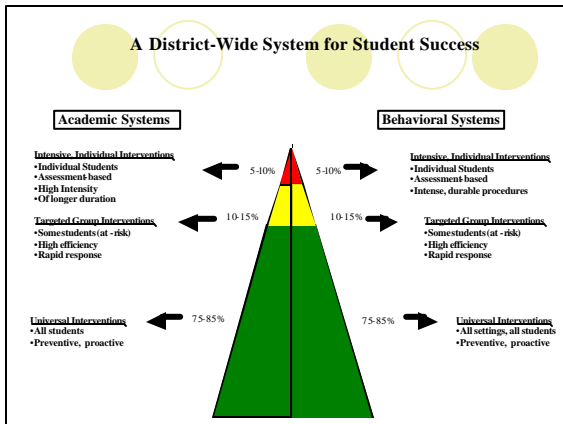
A District-Wide System for Student Success

Academic Systems

Intensive, Individual Interventions
•Individual Students
•Assessment-based
•High Intensity
•Of longer duration

Targeted Group Interventions
•Some students (at-risk)
•High efficiency
•Rapid response

Universal Interventions
•All students
•Preventive, proactive

5-10%

10-15%

75-85%

5-10%

10-15%

75-85%

Behavioral Systems

Intensive, Individual Interventions
•Individual Students
•Assessment-based
•Intense, durable procedures

Targeted Group Interventions
•Some students (at-risk)
•High efficiency
•Rapid response

Universal Interventions
•All settings, all students
•Preventive, proactive